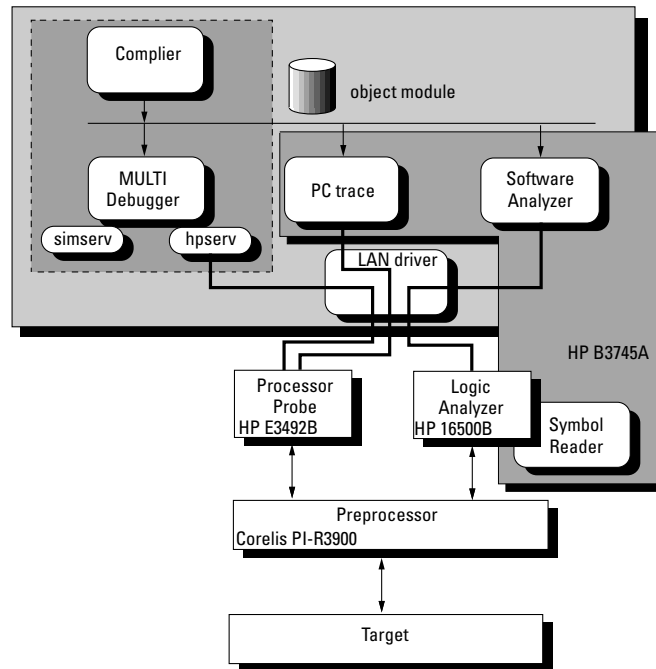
Complier

object module

MULTI Debugger

simserv

hpserv

PC trace

Software Analyzer

LAN driver

HP B3745A

Processor Probe
HP E3492B

Logic Analyzer
HP 16500B

Symbol Reader

Preprocessor
Corelis PI-R3900

Target